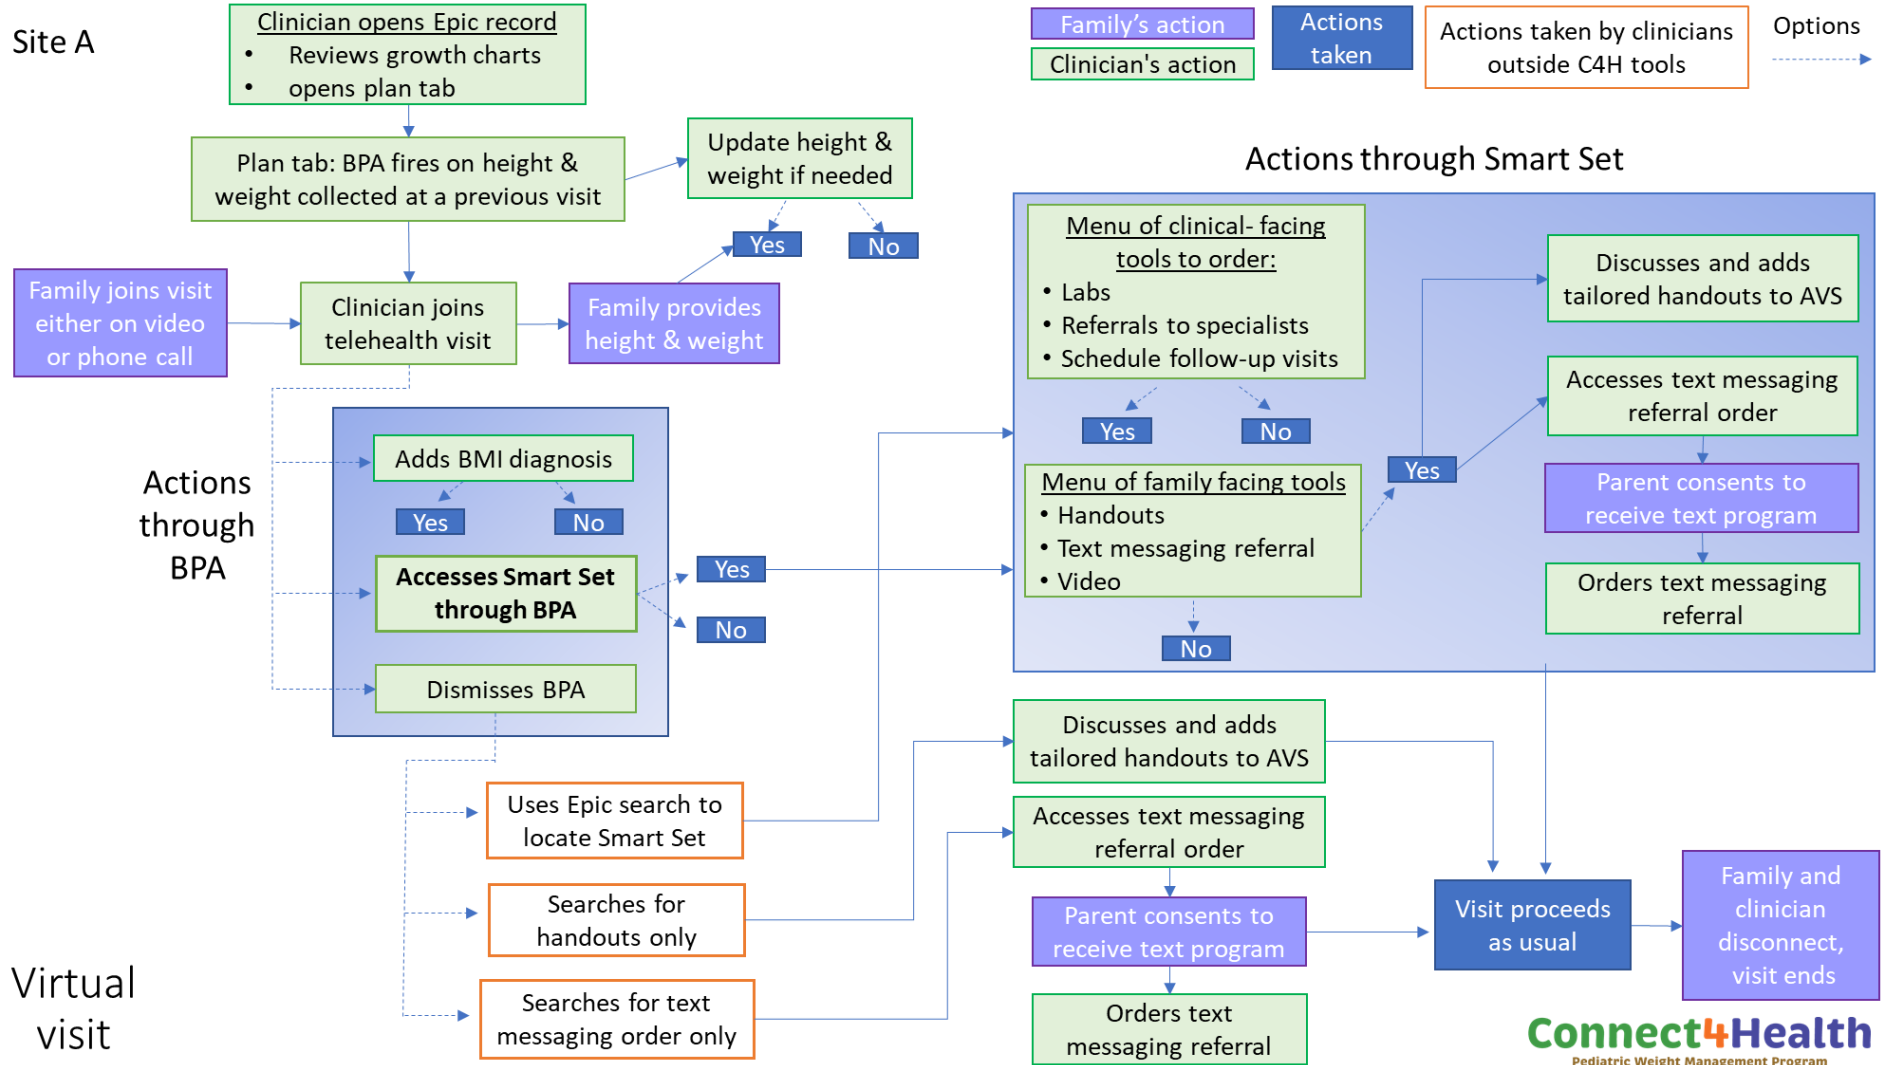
Site A

Clinician opens Epic record
• Reviews growth charts
• opens plan tab

Family's action
Clinician's action
Actions taken
Actions taken by clinicians outside C4H tools
Options

Plan tab: BPA fires on height & weight collected at a previous visit

Update height & weight if needed

Yes
No

Actions through Smart Set

Family joins visit either on video or phone call

Clinician joins telehealth visit

Family provides height & weight

Menu of clinical- facing tools to order:
• Labs
• Referrals to specialists
• Schedule follow-up visits

Yes
No

Discusses and adds tailored handouts to AVS

Accesses text messaging referral order

Parent consents to receive text program

Orders text messaging referral

Yes

Menu of family facing tools
• Handouts
• Text messaging referral
• Video

No

Actions through BPA

Adds BMI diagnosis
Yes
No

Accesses Smart Set through BPA

Yes
No

Dismisses BPA

Discusses and adds tailored handouts to AVS

Accesses text messaging referral order

Parent consents to receive text program

Orders text messaging referral

Uses Epic search to locate Smart Set

Searches for handouts only

Searches for text messaging order only

Visit proceeds as usual

Family and clinician disconnect, visit ends

Virtual visit

Connect4Health
Pediatric Weight Management Program